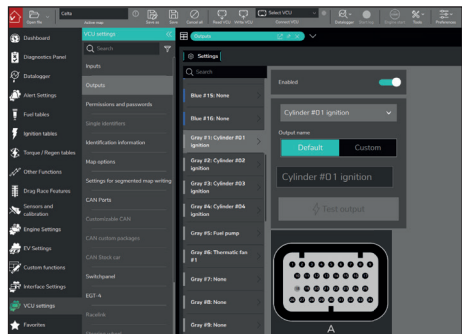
Open file Cells Active map Save as Save Cancel all Read VCU Write VCU Select VCU Connect VCU Datalogger Settings Tools Preferences

Dashboard
Diagnostics Panel
Datalogger
Alert Settings
Fuel tables
Ignition tables
Torque / Regen tables
Other Functions
Drag Race Features
Sensors and calibration
Engine Settings
EV Settings
Custom functions
Interface Settings
VCU settings
Favorites

VCU settings
Search
Inputs
Outputs
Permissions and passwords
Simple identifiers
Identification information
Map options
Settings for segmented map writing
CAN Ports
Customizable CAN
CAN custom packages
CAN Stock car
Switchpanel
EGT-4
Racelink

Outputs
Settings
Search
Blue #15: None
Blue #16: None
Gray #1: Cylinder #01 ignition
Gray #2: Cylinder #02 ignition
Gray #3: Cylinder #03 ignition
Gray #4: Cylinder #04 ignition
Gray #5: Fuel pump
Gray #6: Thermatic fan #1
Gray #7: None
Gray #8: None
Gray #9: None

Enabled
Cylinder #01 ignition
Output name
Default
Custom
Cylinder #01 ignition
Test output
A